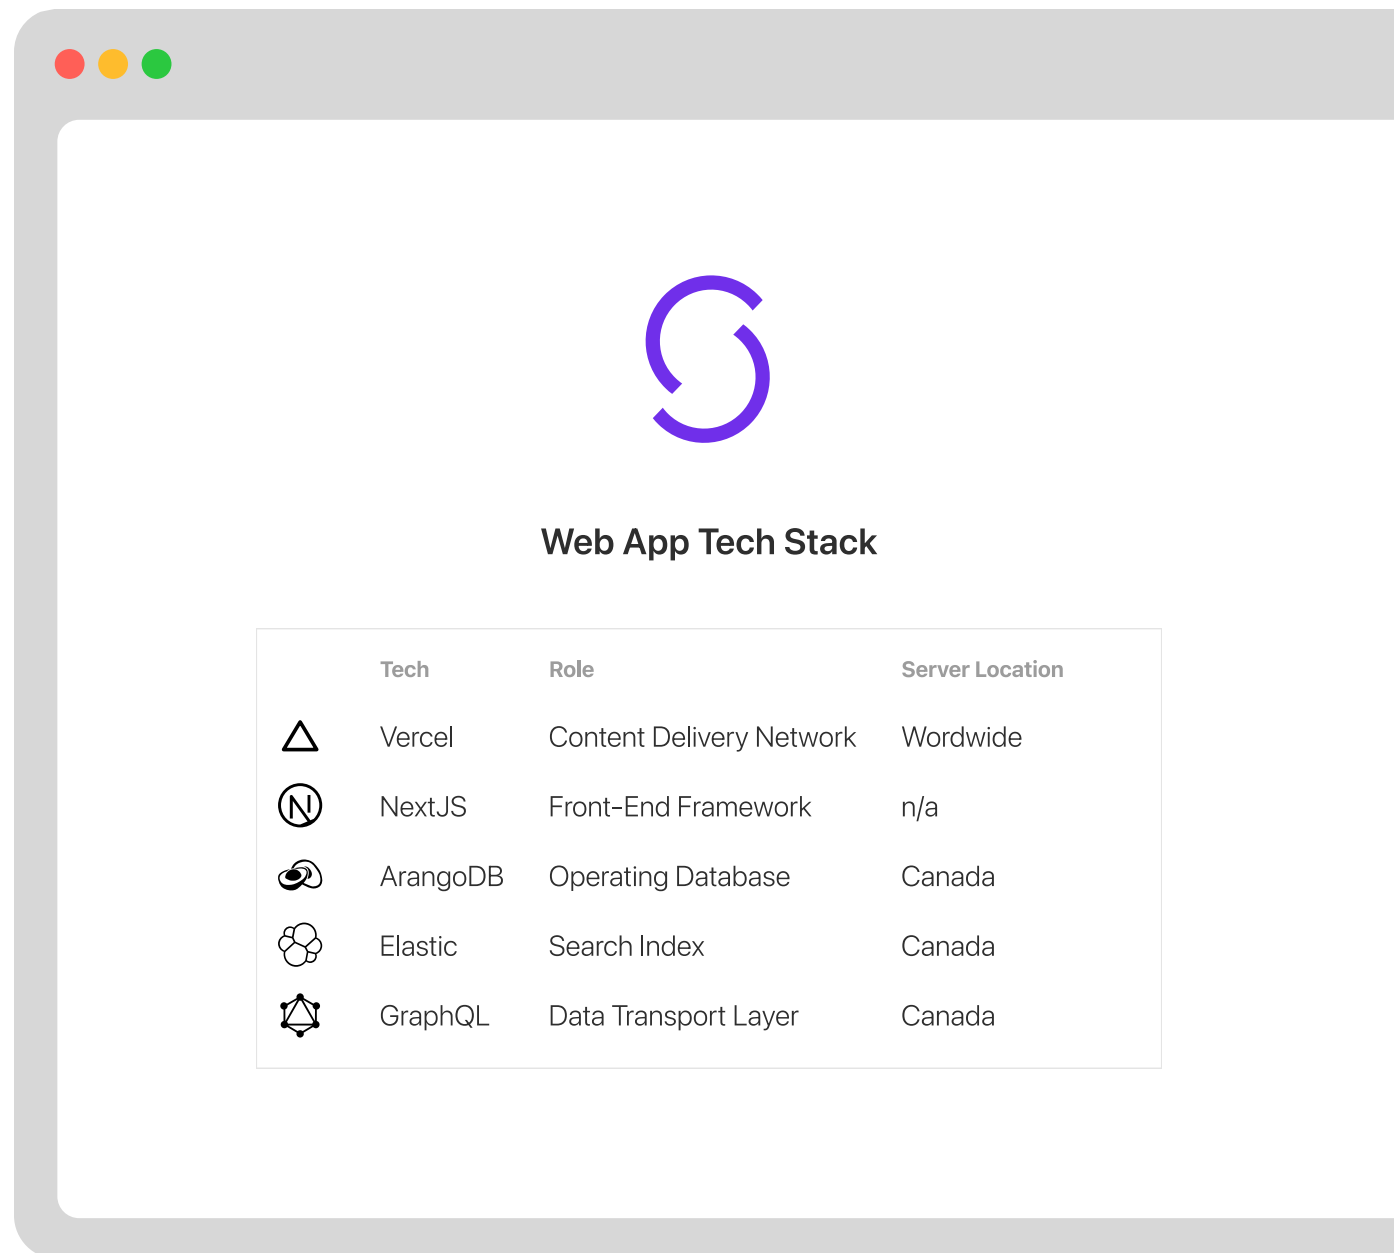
Web App Tech Stack

| | Tech | Role | Server Location |
|---|---|---|---|
| | Vercel | Content Delivery Network | Wordwide |
| | NextJS | Front-End Framework | n/a |
| | ArangoDB | Operating Database | Canada |
| | Elastic | Search Index | Canada |
| | GraphQL | Data Transport Layer | Canada |